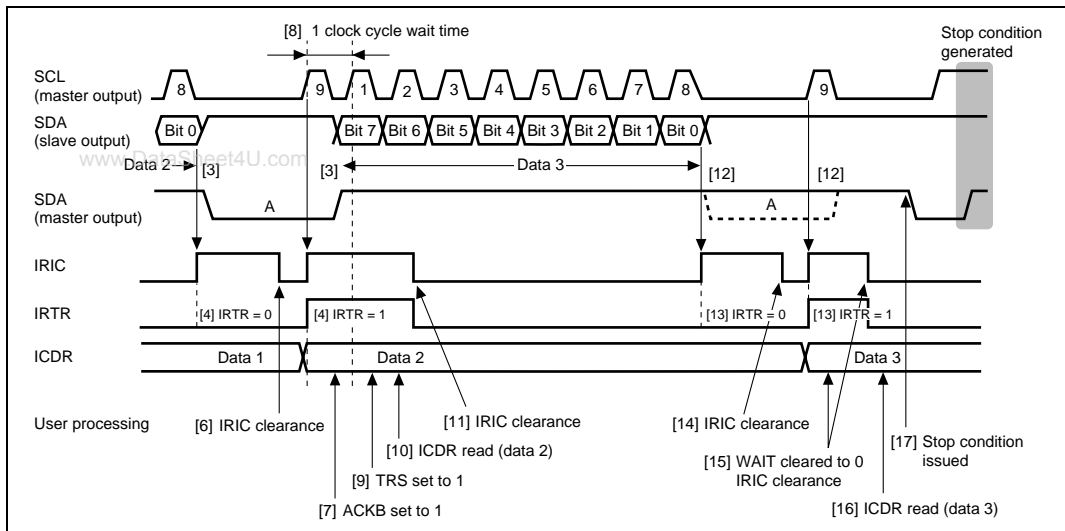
[8] 1 clock cycle wait time

Stop condition generated

SCL (master output)

8 9 1 2 3 4 5 6 7 8 9

SDA (slave output)

Bit 0 Bit 7 Bit 6 Bit 5 Bit 4 Bit 3 Bit 2 Bit 1 Bit 0

www.DataSheet4U.com

Data 2 [3] [3] Data 3 [12] [12]

SDA (master output)

A A

IRIC

IRTR

[4] IRTR = 0 [4] IRTR = 1 [13] IRTR = 0 [13] IRTR = 1

ICDR

Data 1 Data 2 Data 3

User processing

[6] IRIC clearance

[7] ACKB set to 1

[9] TRS set to 1

[10] ICDR read (data 2)

[11] IRIC clearance

[14] IRIC clearance

[15] WAIT cleared to 0 IRIC clearance

[16] ICDR read (data 3)

[17] Stop condition issued